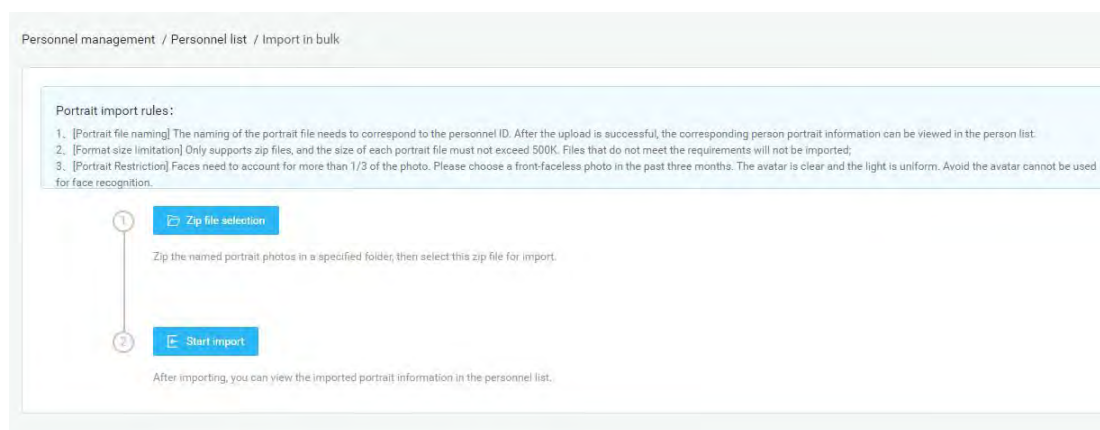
Personnel management / Personnel list / Import in bulk

Portrait import rules：

1、[Portrait file naming] The naming of the portrait file needs to correspond to the personnel ID. After the upload is successful, the corresponding person portrait information can be viewed in the person list.
2、[Format size limitation] Only supports zip files, and the size of each portrait file must not exceed 500K. Files that do not meet the requirements will not be imported;
3、[Portrait Restriction] Faces need to account for more than 1/3 of the photo. Please choose a front-faceless photo in the past three months. The avatar is clear and the light is uniform. Avoid the avatar cannot be used for face recognition.

1

Zip file selection

Zip the named portrait photos in a specified folder, then select this zip file for import.

2

Start import

After importing, you can view the imported portrait information in the personnel list.